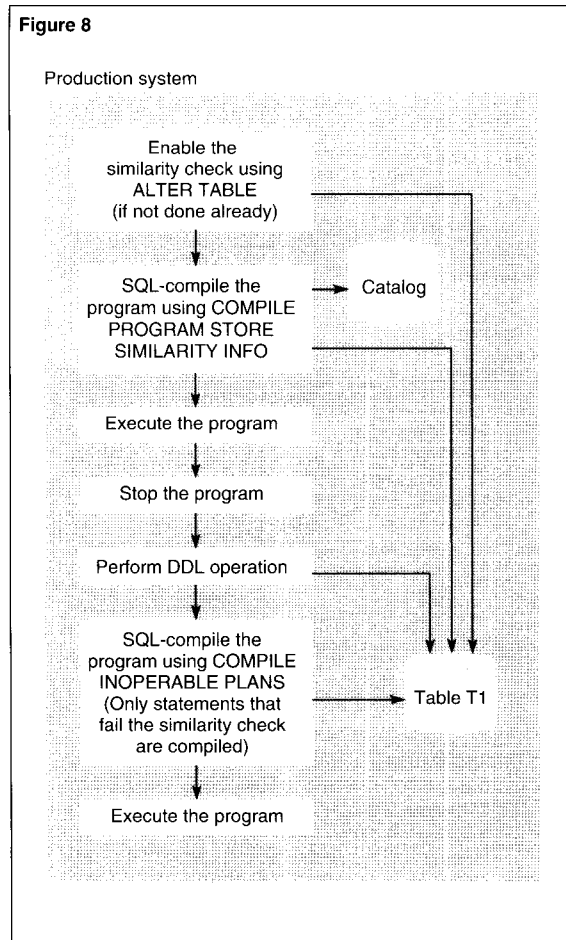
Figure 8

Production system

Enable the similarity check using ALTER TABLE (if not done already)

SQL-compile the program using COMPILE PROGRAM STORE SIMILARITY INFO

Catalog

Execute the program

Stop the program

Perform DDL operation

SQL-compile the program using COMPILE INOPERABLE PLANS (Only statements that fail the similarity check are compiled)

Table T1

Execute the program